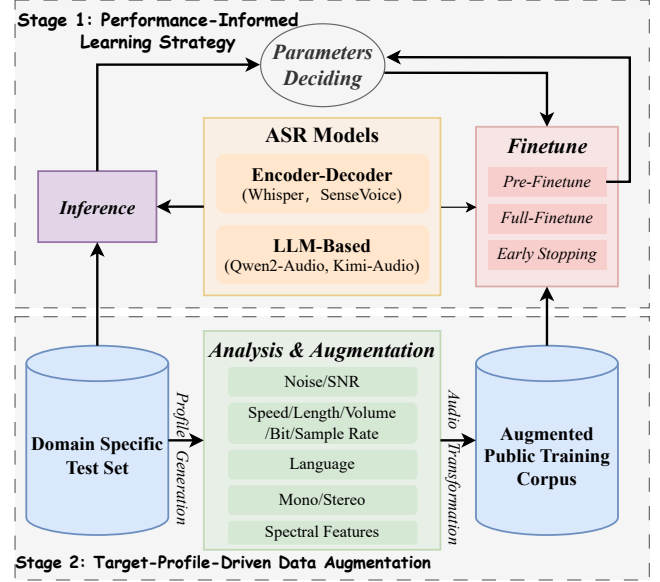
Stage 1: Performance-Informed Learning Strategy

Parameters Deciding

ASR Models

Encoder-Decoder
(Whisper, SenseVoice)

LLM-Based
(Qwen2-Audio, Kimi-Audio)

Inference

Finetune

Pre-Finetune

Full-Finetune

Early Stopping

Domain Specific Test Set

Profile Generation

Analysis & Augmentation

Noise/SNR

Speed/Length/Volume /Bit/Sample Rate

Language

Mono/Stereo

Spectral Features

Audio Transformation

Augmented Public Training Corpus

Stage 2: Target-Profile-Driven Data Augmentation